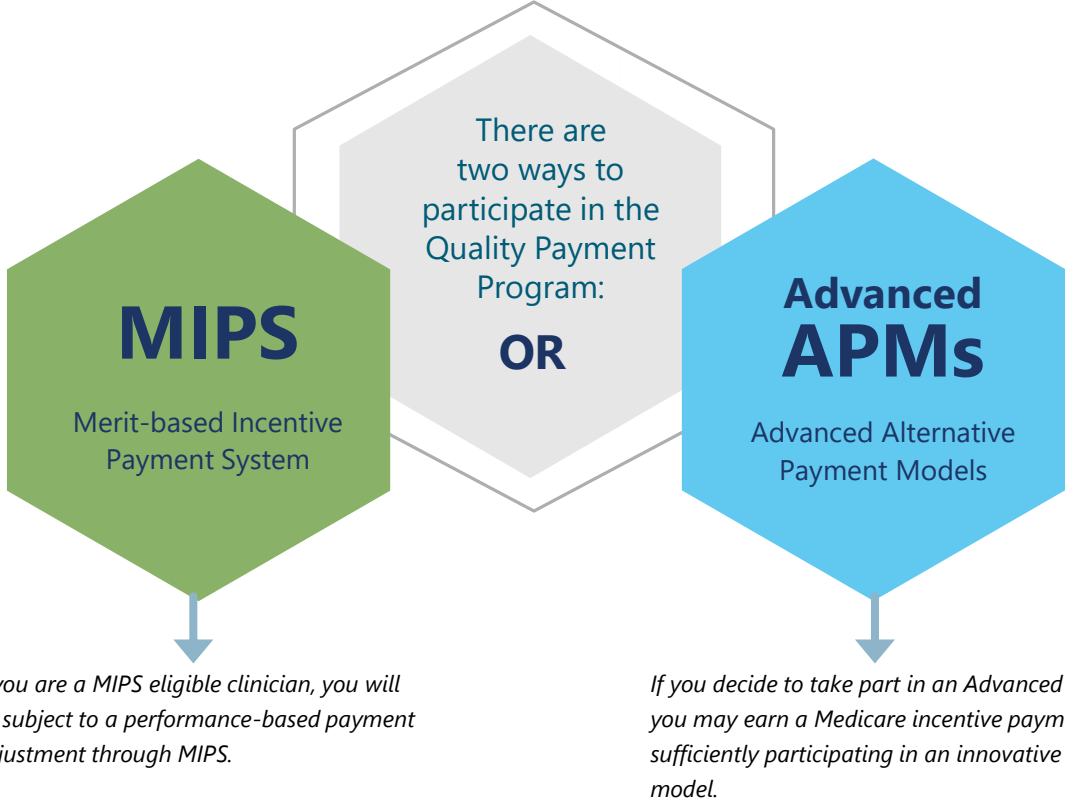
There are two ways to participate in the Quality Payment Program:

MIPS

Merit-based Incentive Payment System

OR

Advanced APMs

Advanced Alternative Payment Models

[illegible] you are a MIPS eligible clinician, you will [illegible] subject to a performance-based payment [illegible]justment through MIPS.

If you decide to take part in an Advanced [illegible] you may earn a Medicare incentive paym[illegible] sufficiently participating in an innovative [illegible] model.